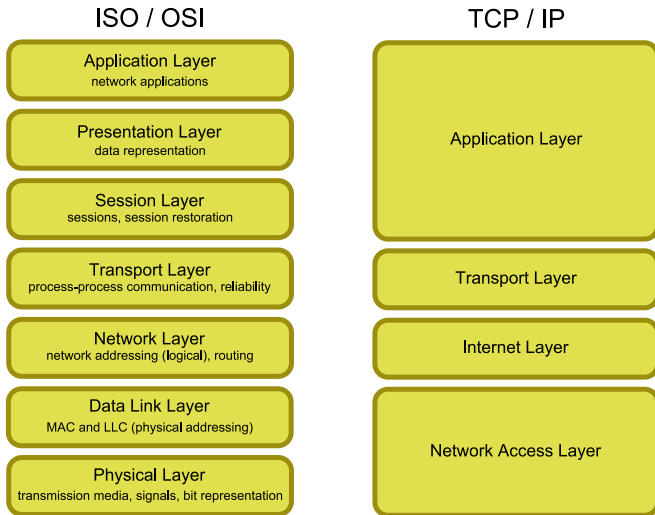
ISO / OSI

Application Layer
network applications

Presentation Layer
data representation

Session Layer
sessions, session restoration

Transport Layer
process-process communication, reliability

Network Layer
network addressing (logical), routing

Data Link Layer
MAC and LLC (physical addressing)

Physical Layer
transmission media, signals, bit representation

TCP / IP

Application Layer

Transport Layer

Internet Layer

Network Access Layer